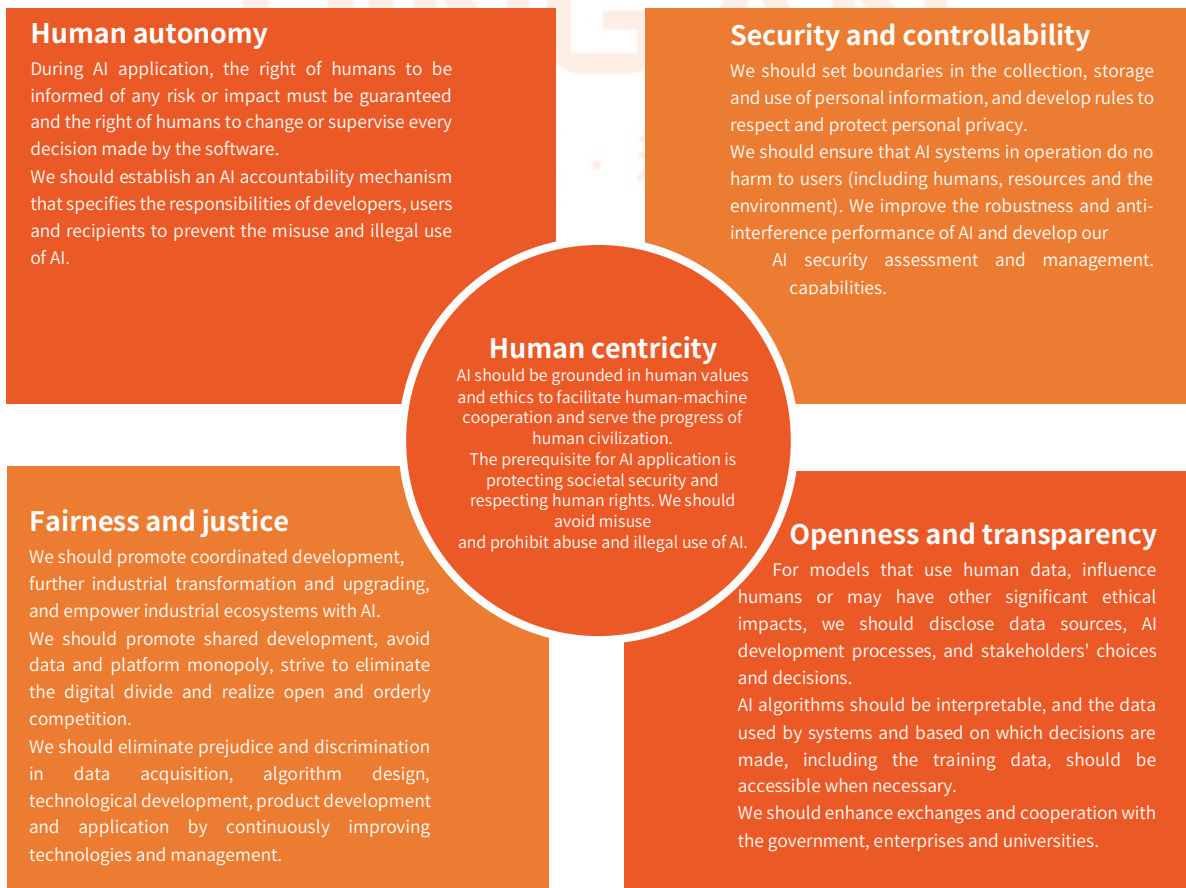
Human autonomy

During AI application, the right of humans to be informed of any risk or impact must be guaranteed and the right of humans to change or supervise every decision made by the software.

We should establish an AI accountability mechanism that specifies the responsibilities of developers, users and recipients to prevent the misuse and illegal use of AI.

Security and controllability

We should set boundaries in the collection, storage and use of personal information, and develop rules to respect and protect personal privacy.

We should ensure that AI systems in operation do no harm to users (including humans, resources and the environment). We improve the robustness and anti-interference performance of AI and develop our AI security assessment and management. capabilities.

Human centricity

AI should be grounded in human values and ethics to facilitate human-machine cooperation and serve the progress of human civilization.

The prerequisite for AI application is protecting societal security and respecting human rights. We should avoid misuse and prohibit abuse and illegal use of AI.

Fairness and justice

We should promote coordinated development, further industrial transformation and upgrading, and empower industrial ecosystems with AI.

We should promote shared development, avoid data and platform monopoly, strive to eliminate the digital divide and realize open and orderly competition.

We should eliminate prejudice and discrimination in data acquisition, algorithm design, technological development, product development and application by continuously improving technologies and management.

Openness and transparency

For models that use human data, influence humans or may have other significant ethical impacts, we should disclose data sources, AI development processes, and stakeholders' choices and decisions.

AI algorithms should be interpretable, and the data used by systems and based on which decisions are made, including the training data, should be accessible when necessary.

We should enhance exchanges and cooperation with the government, enterprises and universities.